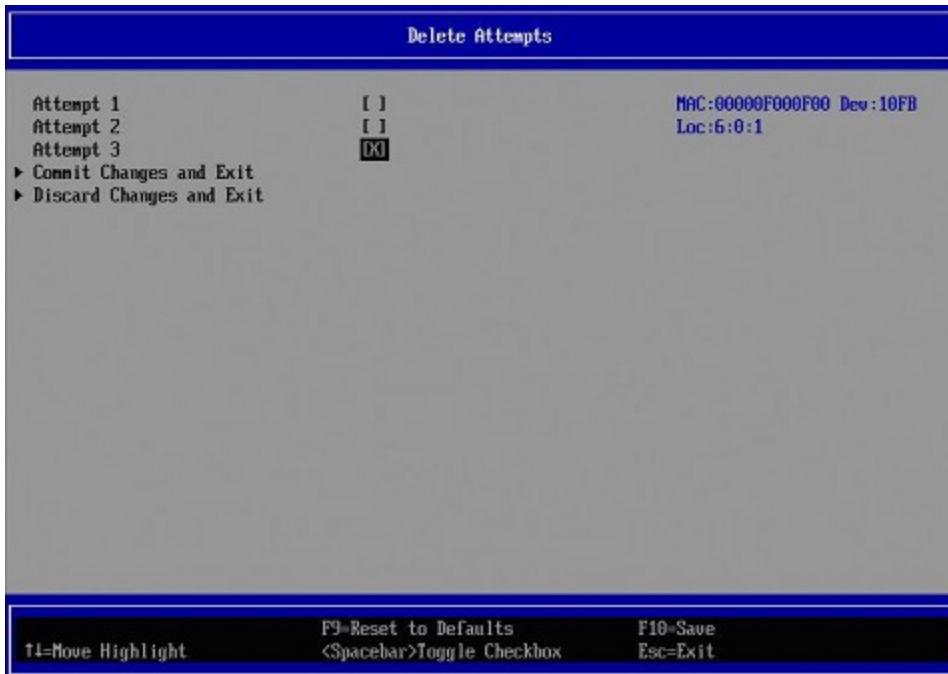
Delete Attempts

Attempt 1 [ ]
Attempt 2 [ ]
Attempt 3 [X]
▶ Commit Changes and Exit
▶ Discard Changes and Exit

MAC:00000F000F00 Dev:10FB
Loc:6:0:1

↑↓=Move Highlight
F9=Reset to Defaults
<Spacebar>Toggle Checkbox
F10=Save
Esc=Exit